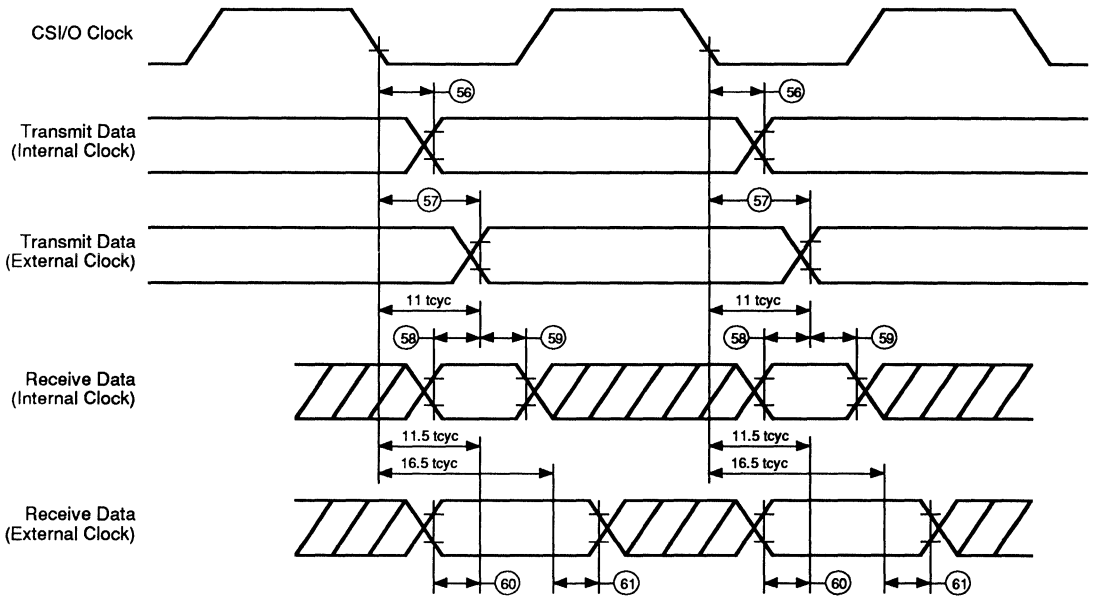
CSI/O Clock

56

56

Transmit Data
(Internal Clock)

57

57

Transmit Data
(External Clock)

11 tcyc

11 tcyc

58

59

58

59

Receive Data
(Internal Clock)

11.5 tcyc

16.5 tcyc

11.5 tcyc

16.5 tcyc

Receive Data
(External Clock)

60

61

60

61